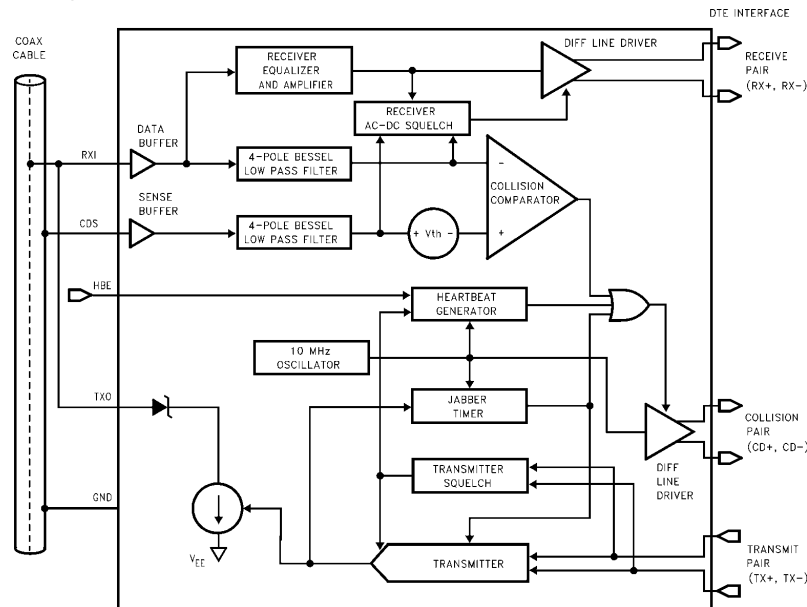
DTE INTERFACE

COAX CABLE

RECEIVER EQUALIZER AND AMPLIFIER

DIFF LINE DRIVER

RECEIVE PAIR (RX+, RX−)

RECEIVER AC-DC SQUELCH

RXI

DATA BUFFER

4-POLE BESSEL LOW PASS FILTER

−

COLLISION COMPARATOR

SENSE BUFFER

CDS

4-POLE BESSEL LOW PASS FILTER

+ Vth −

+

HBE

HEARTBEAT GENERATOR

10 MHz OSCILLATOR

TXO

JABBER TIMER

COLLISION PAIR (CD+, CD−)

TRANSMITTER SQUELCH

DIFF LINE DRIVER

GND

$V_{EE}$

TRANSMITTER

TRANSMIT PAIR (TX+, TX−)